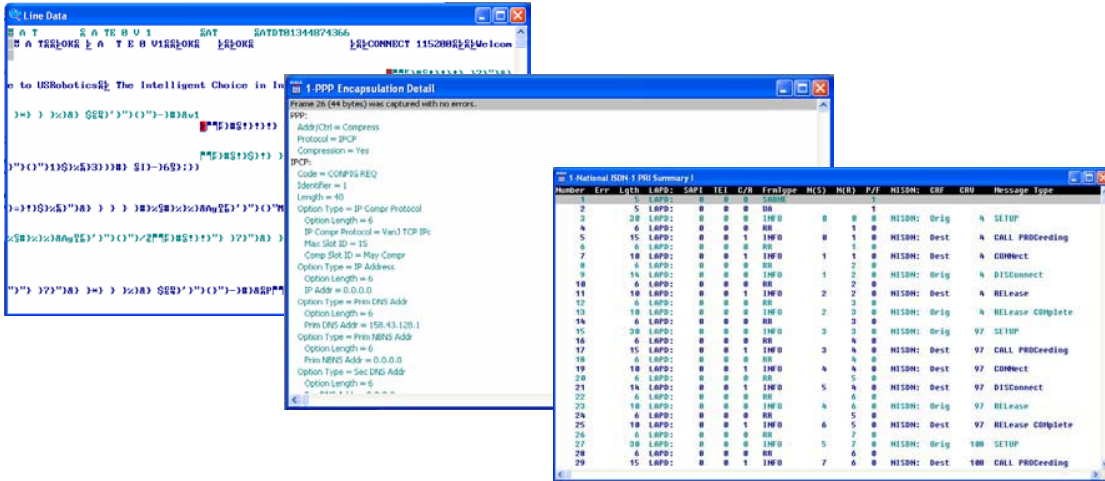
Line Data

A T S A TE 8 V 1 SAT SATDT81344874366

A T&&LOK& A T E 8 V1&&LOK& &&LOK& &&CONNECT 115200&&Welcom

e to USRobotics&& The Intelligent Choice in In

1-PPP Encapsulation Detail

Frame 26 (44 bytes) was captured with no errors.

PPP:
Addr/Ctrl = Compress
Protocol = IPCP
Compression = Yes
IPCP:
Code = CONFIG REQ
Identifier = 1
Length = 40
Option Type = IP Compr Protocol
Option Length = 6
IP Compr Protocol = VanJ TCP IPc
Max Slot ID = 15
Comp Slot ID = May Compr
Option Type = IP Address
Option Length = 6
IP Addr = 0.0.0.0
Option Type = Prim DNS Addr
Option Length = 6
Prim DNS Addr = 158.43.128.1
Option Type = Prim NBNS Addr
Option Length = 6
Prim NBNS Addr = 0.0.0.0
Option Type = Sec DNS Addr
Option Length = 6

1-National ISDN-1 PRI Summary I

| Number | Err | Lgth | LAPD: | SAPI | TEI | C/R | FrmType | N(S) | N(R) | P/F | NISDN: | CRF | CRV | Message Type |
|---|---|---|---|---|---|---|---|---|---|---|---|---|---|---|
| 1 | | 5 | LAPD: | 0 | 0 | 0 | SABME | | | 1 | | | | |
| 2 | | 5 | LAPD: | 0 | 0 | 0 | UA | | | 1 | | | | |
| 3 | | 20 | LAPD: | 0 | 0 | 0 | INFO | 0 | 0 | 0 | NISDN: | Orig | 4 | SETUP |
| 4 | | 6 | LAPD: | 0 | 0 | 0 | RR | | 1 | 0 | | | | |
| 5 | | 15 | LAPD: | 0 | 0 | 1 | INFO | 0 | 1 | 0 | NISDN: | Dest | 4 | CALL PROCeeding |
| 6 | | 6 | LAPD: | 0 | 0 | 0 | RR | | 1 | 0 | | | | |
| 7 | | 10 | LAPD: | 0 | 0 | 1 | INFO | 1 | 1 | 0 | NISDN: | Dest | 4 | CONNect |
| 8 | | 6 | LAPD: | 0 | 0 | 0 | RR | | 2 | 0 | | | | |
| 9 | | 14 | LAPD: | 0 | 0 | 0 | INFO | 1 | 2 | 0 | NISDN: | Orig | 4 | DISConnect |
| 10 | | 6 | LAPD: | 0 | 0 | 0 | RR | | 2 | 0 | | | | |
| 11 | | 10 | LAPD: | 0 | 0 | 1 | INFO | 2 | 2 | 0 | NISDN: | Dest | 4 | RELease |
| 12 | | 6 | LAPD: | 0 | 0 | 0 | RR | | 3 | 0 | | | | |
| 13 | | 10 | LAPD: | 0 | 0 | 0 | INFO | 2 | 3 | 0 | NISDN: | Orig | 4 | RELease COMplete |
| 14 | | 6 | LAPD: | 0 | 0 | 0 | RR | | 3 | 0 | | | | |
| 15 | | 30 | LAPD: | 0 | 0 | 0 | INFO | 3 | 3 | 0 | NISDN: | Orig | 97 | SETUP |
| 16 | | 6 | LAPD: | 0 | 0 | 0 | RR | | 4 | 0 | | | | |
| 17 | | 15 | LAPD: | 0 | 0 | 1 | INFO | 3 | 4 | 0 | NISDN: | Dest | 97 | CALL PROCeeding |
| 18 | | 6 | LAPD: | 0 | 0 | 0 | RR | | 4 | 0 | | | | |
| 19 | | 10 | LAPD: | 0 | 0 | 1 | INFO | 4 | 4 | 0 | NISDN: | Dest | 97 | CONNect |
| 20 | | 6 | LAPD: | 0 | 0 | 0 | RR | | 5 | 0 | | | | |
| 21 | | 14 | LAPD: | 0 | 0 | 1 | INFO | 5 | 4 | 0 | NISDN: | Dest | 97 | DISConnect |
| 22 | | 6 | LAPD: | 0 | 0 | 0 | RR | | 6 | 0 | | | | |
| 23 | | 10 | LAPD: | 0 | 0 | 0 | INFO | 4 | 6 | 0 | NISDN: | Orig | 97 | RELease |
| 24 | | 6 | LAPD: | 0 | 0 | 0 | RR | | 5 | 0 | | | | |
| 25 | | 10 | LAPD: | 0 | 0 | 1 | INFO | 6 | 5 | 0 | NISDN: | Dest | 97 | RELease COMplete |
| 26 | | 6 | LAPD: | 0 | 0 | 0 | RR | | 7 | 0 | | | | |
| 27 | | 30 | LAPD: | 0 | 0 | 0 | INFO | 5 | 7 | 0 | NISDN: | Orig | 108 | SETUP |
| 28 | | 6 | LAPD: | 0 | 0 | 0 | RR | | 6 | 0 | | | | |
| 29 | | 15 | LAPD: | 0 | 0 | 1 | INFO | 7 | 6 | 0 | NISDN: | Dest | 108 | CALL PROCeeding |